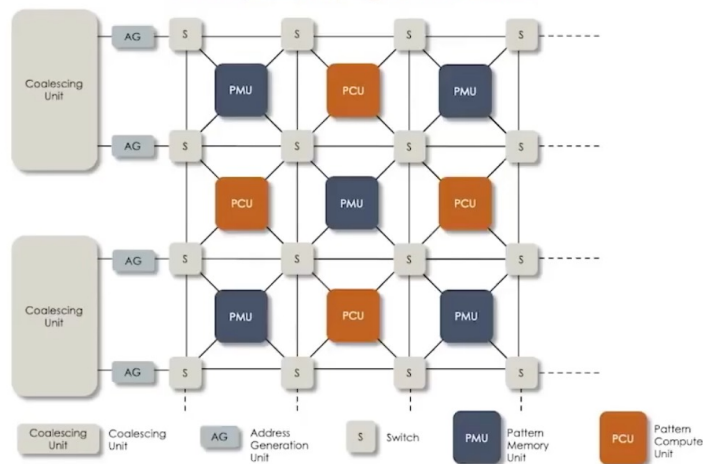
Coalescing Unit

AG

S

S

S

S

PMU

PCU

PMU

AG

S

S

S

S

PCU

PMU

PCU

Coalescing Unit

AG

S

S

S

S

PMU

PCU

PMU

AG

S

S

S

S

Coalescing Unit Coalescing Unit

AG Address Generation Unit

S Switch

PMU Pattern Memory Unit

PCU Pattern Compute Unit